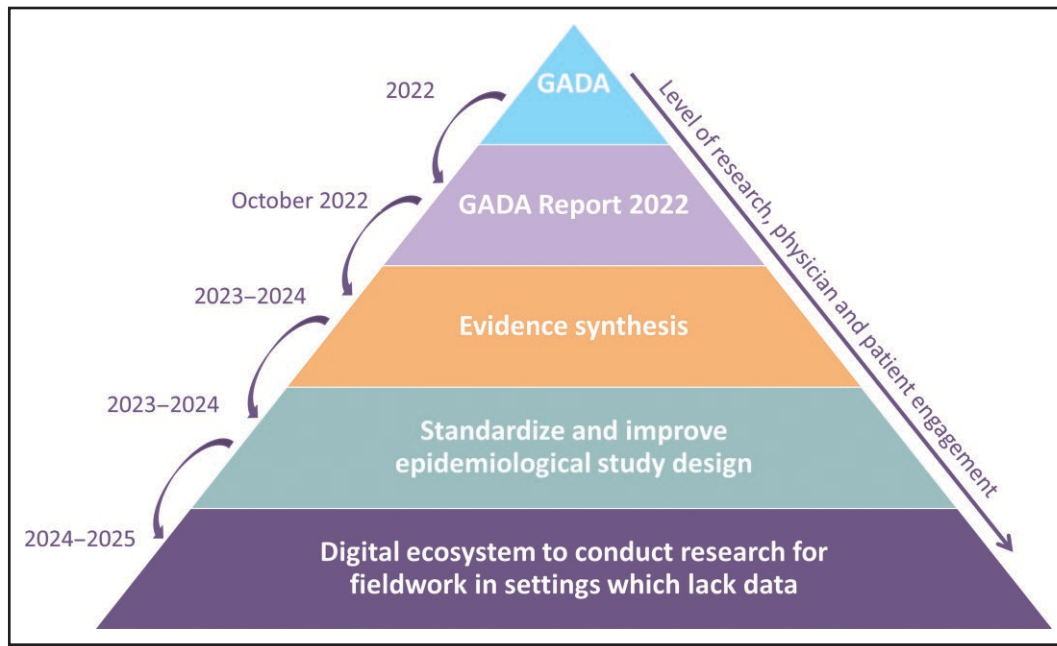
2022

GADA

October 2022

GADA Report 2022

2023–2024

Evidence synthesis

2023–2024

Standardize and improve epidemiological study design

2024–2025

Digital ecosystem to conduct research for fieldwork in settings which lack data

Level of research, physician and patient engagement